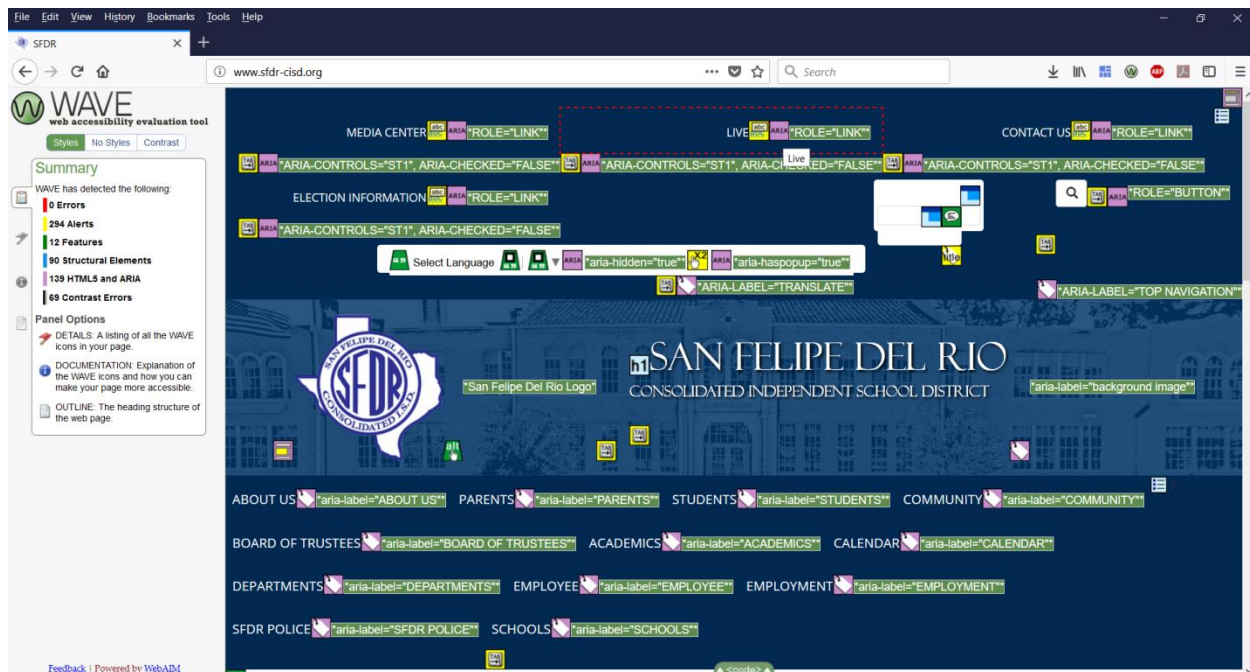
File Edit View History Bookmarks Tools Help

SFDR

www.sfdr-cisd.org

Search

WAVE
web accessibility evaluation tool

Styles No Styles Contrast

Summary

WAVE has detected the following:

0 Errors

294 Alerts

12 Features

90 Structural Elements

139 HTML5 and ARIA

69 Contrast Errors

Panel Options

DETAILS: A listing of all the WAVE icons in your page.

DOCUMENTATION: Explanation of the WAVE icons and how you can make your page more accessible.

OUTLINE: The heading structure of the web page.

Feedback | Powered by WebAIM

MEDIA CENTER ARIA "ROLE="LINK"" LIVE ARIA "ROLE="LINK"" CONTACT US ARIA "ROLE="LINK""

ARIA "ARIA-CONTROLS="ST1", ARIA-CHECKED="FALSE"" ARIA "ARIA-CONTROLS="ST1", ARIA-CH Live KED="FALSE"" ARIA "ARIA-CONTROLS="ST1", ARIA-CHECKED="FALSE""

ELECTION INFORMATION ARIA "ROLE="LINK"" ARIA "ROLE="BUTTON""

ARIA "ARIA-CONTROLS="ST1", ARIA-CHECKED="FALSE""

Select Language ARIA "aria-hidden="true"" ARIA "aria-haspopup="true"" title

"ARIA-LABEL="TRANSLATE"" "ARIA-LABEL="TOP NAVIGATION""

SAN FELIPE DEL RIO CONSOLIDATED I.S.D. SFDR

"San Felipe Del Rio Logo" h1 SAN FELIPE DEL RIO CONSOLIDATED INDEPENDENT SCHOOL DISTRICT "aria-label="background image""

alt

ABOUT US "aria-label="ABOUT US"" PARENTS "aria-label="PARENTS"" STUDENTS "aria-label="STUDENTS"" COMMUNITY "aria-label="COMMUNITY""

BOARD OF TRUSTEES "aria-label="BOARD OF TRUSTEES"" ACADEMICS "aria-label="ACADEMICS"" CALENDAR "aria-label="CALENDAR""

DEPARTMENTS "aria-label="DEPARTMENTS"" EMPLOYEE "aria-label="EMPLOYEE"" EMPLOYMENT "aria-label="EMPLOYMENT""

SFDR POLICE "aria-label="SFDR POLICE"" SCHOOLS "aria-label="SCHOOLS""

<code>